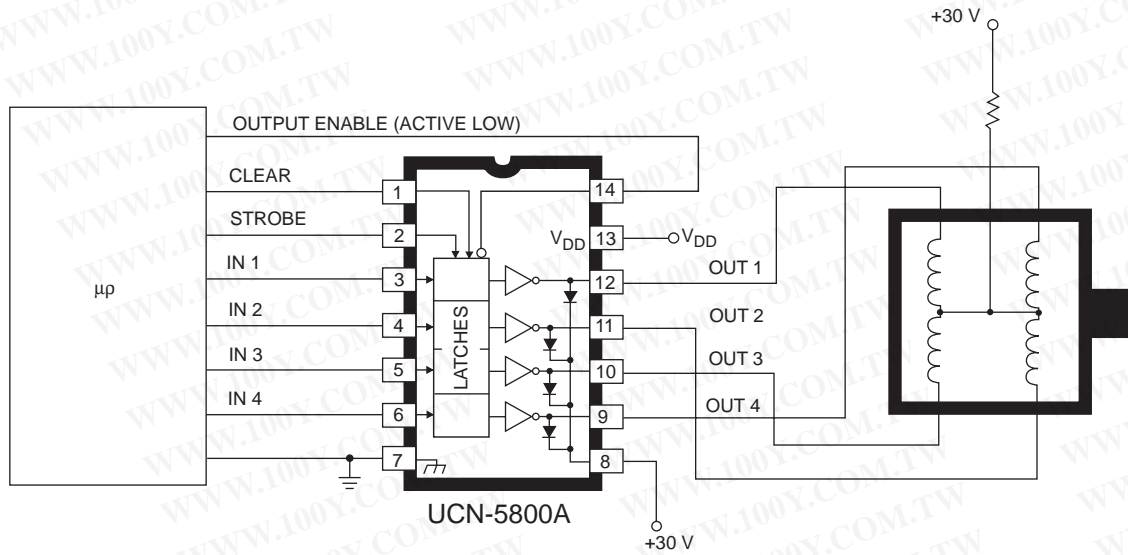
WWW.100Y.COM.TW

+30 V

OUTPUT ENABLE (ACTIVE LOW)

CLEAR

STROBE

IN 1

IN 2

IN 3

IN 4

μρ

1

2

3

4

5

6

7

14

13

12

11

10

9

8

$V_{DD}$

$V_{DD}$

LATCHES

OUT 1

OUT 2

OUT 3

OUT 4

UCN-5800A

+30 V